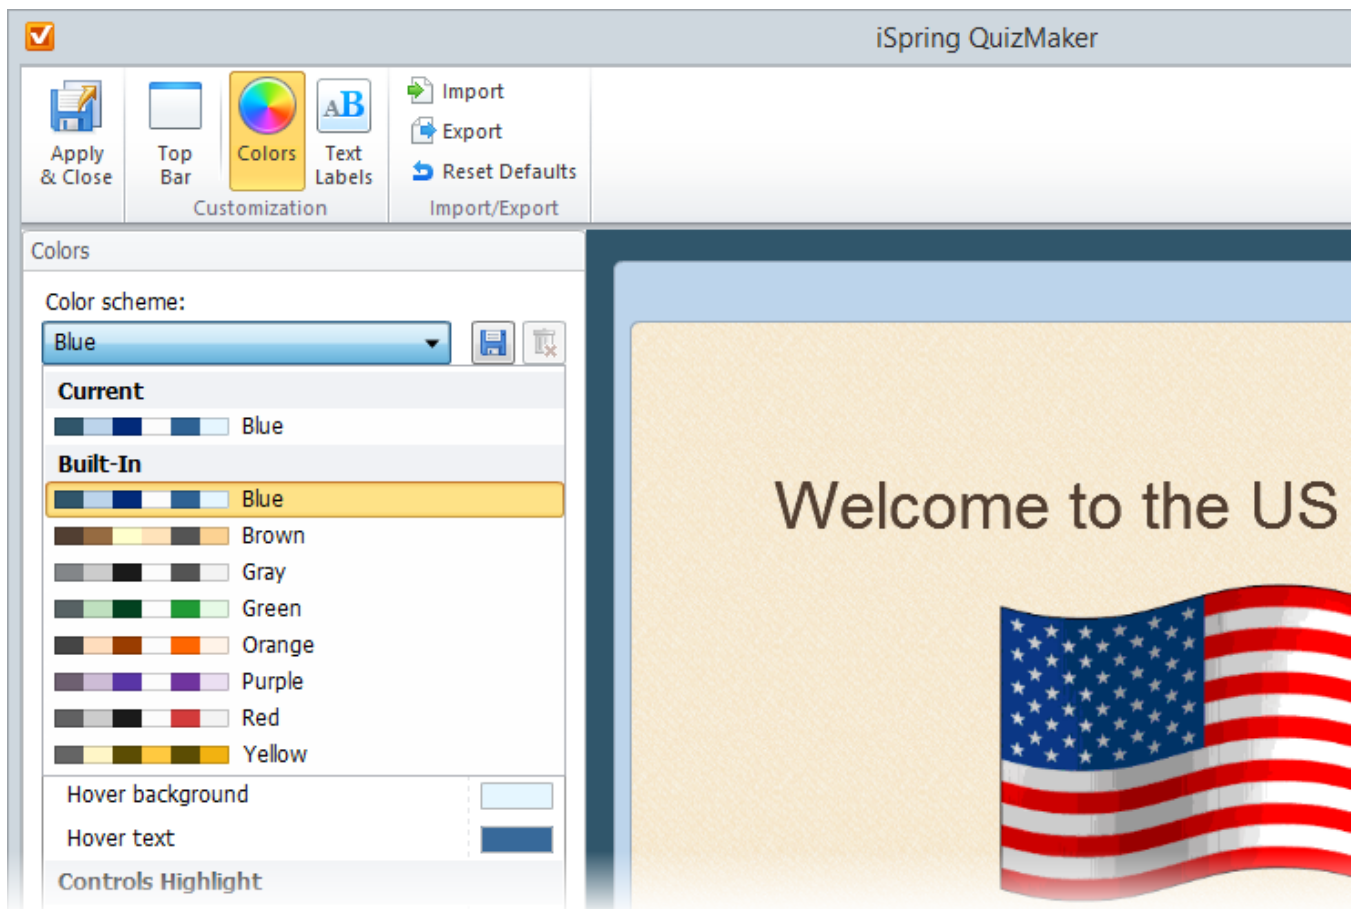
iSpring QuizMaker

Apply & Close

Top Bar

Colors

Text Labels

Customization

Import

Export

Reset Defaults

Import/Export

Colors

Color scheme:

Blue

Current

Blue

Built-In

Blue

Brown

Gray

Green

Orange

Purple

Red

Yellow

Hover background

Hover text

Controls Highlight

Welcome to the US